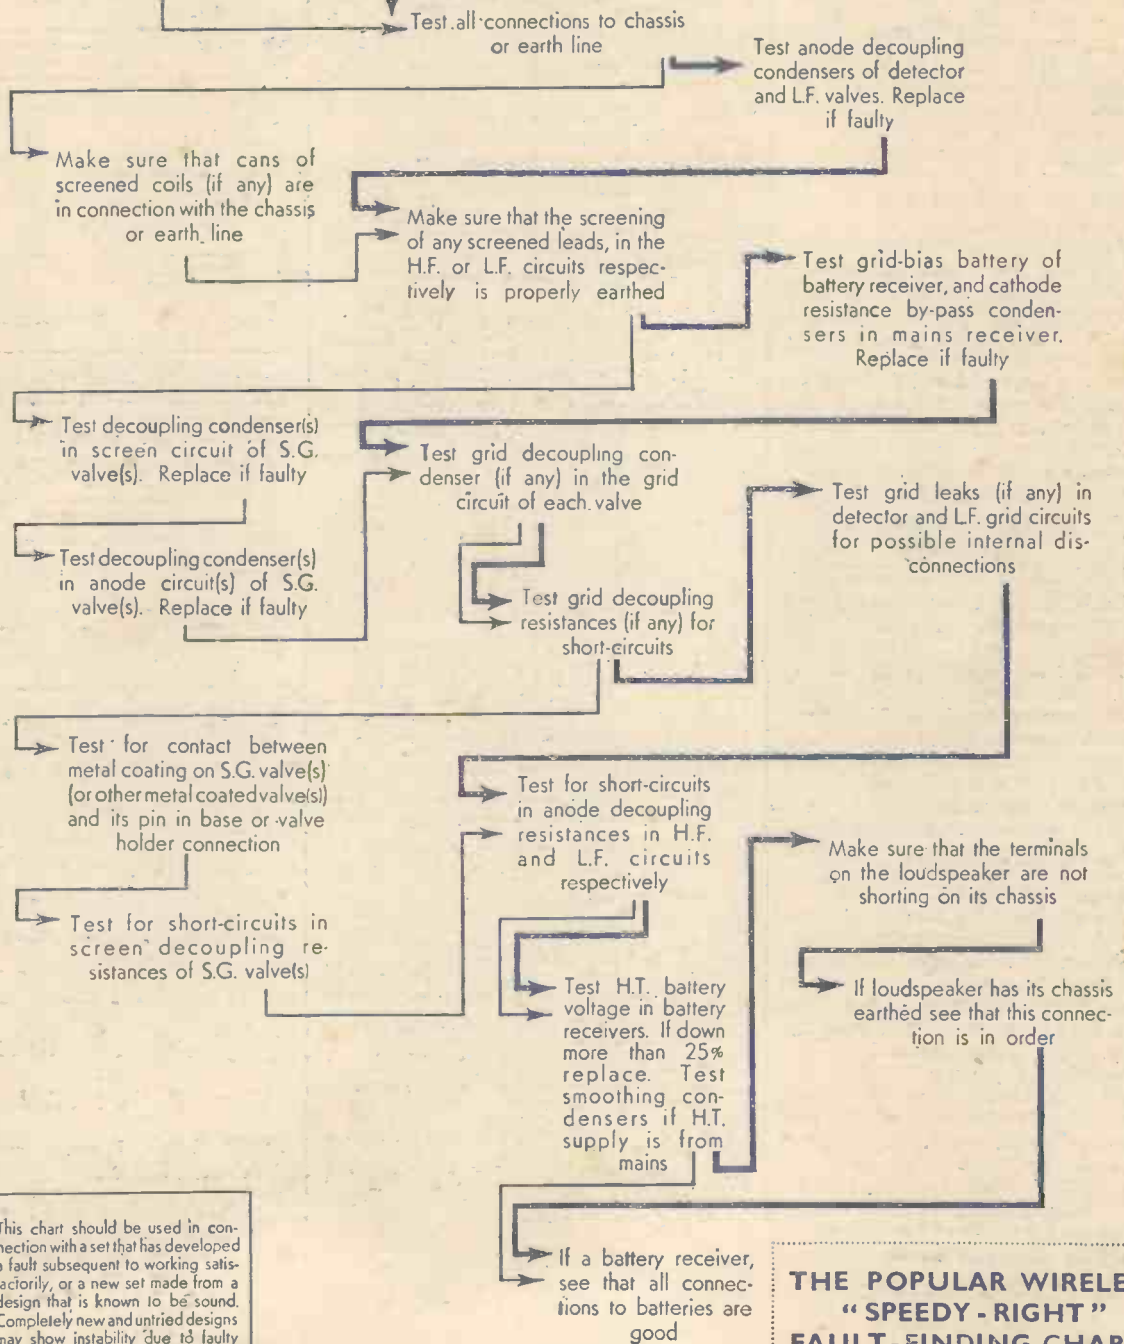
Test all connections to chassis or earth line

Test anode decoupling condensers of detector and L.F. valves. Replace if faulty

Make sure that cans of screened coils (if any) are in connection with the chassis or earth line

Make sure that the screening of any screened leads, in the H.F. or L.F. circuits respectively is properly earthed

Test grid-bias battery of battery receiver, and cathode resistance by-pass condensers in mains receiver. Replace if faulty

Test decoupling condenser(s) in screen circuit of S.G. valve(s). Replace if faulty

Test grid decoupling condenser (if any) in the grid circuit of each valve

Test grid leaks (if any) in detector and L.F. grid circuits for possible internal disconnections

Test decoupling condenser(s) in anode circuit(s) of S.G. valve(s). Replace if faulty

Test grid decoupling resistances (if any) for short-circuits

Test for contact between metal coating on S.G. valve(s) (or other metal coated valve(s)) and its pin in base or valve holder connection

Test for short-circuits in anode decoupling resistances in H.F. and L.F. circuits respectively

Make sure the terminals on the loudspeaker are not shorting on its chassis

Test for short-circuits in screen decoupling resistances of S.G. valve(s)

Test H.T. battery voltage in battery receivers. If down more than 25% replace. Test smoothing condensers if H.T. supply is from mains

If loudspeaker has its chassis earthed see that this connection is in order

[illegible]his chart should be used in connection with a set that has developed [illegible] fault subsequent to working satis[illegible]actorily, or a new set made from a design that is known to be sound. Completely new and untried designs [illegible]ay show instability due to faulty

If a battery receiver, see that all connections to batteries are good

THE POPULAR WIRELE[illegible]
"SPEEDY-RIGHT"
FAULT-FINDING CHAR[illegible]